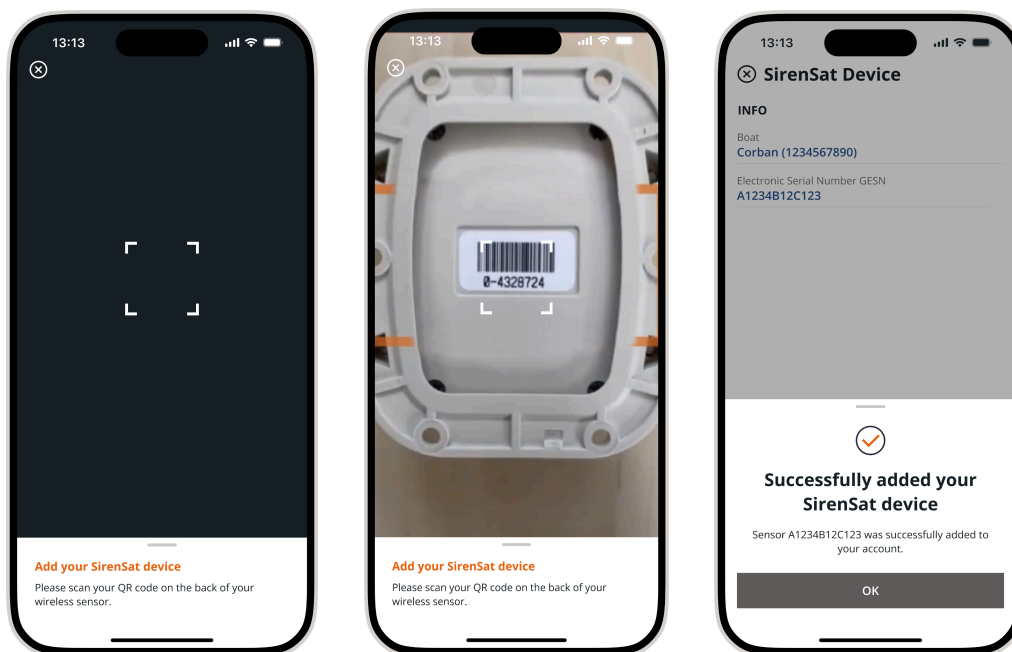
13:13

Add your SirenSat device

Please scan your QR code on the back of your wireless sensor.

13:13

0-4328724

Add your SirenSat device

Please scan your QR code on the back of your wireless sensor.

13:13

SirenSat Device

INFO

Boat
Corban (1234567890)

Electronic Serial Number GESN
A1234B12C123

Successfully added your SirenSat device

Sensor A1234B12C123 was successfully added to your account.

OK